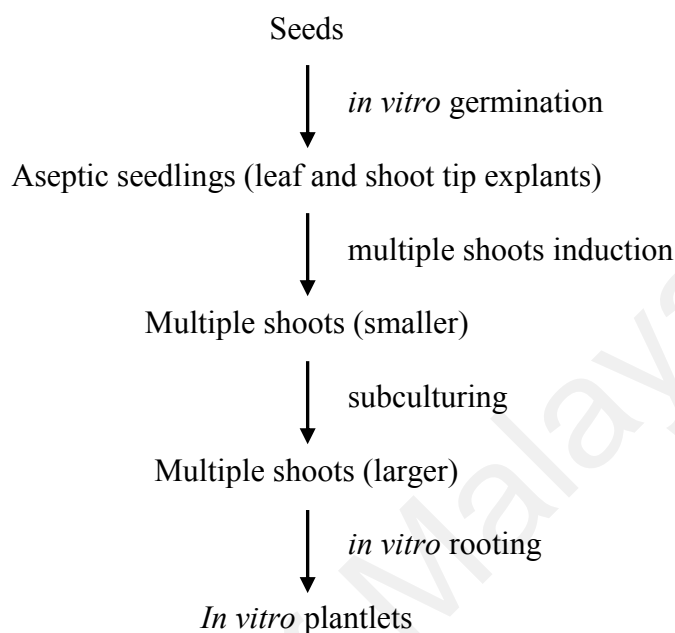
Seeds

*in vitro* germination

Aseptic seedlings (leaf and shoot tip explants)

multiple shoots induction

Multiple shoots (smaller)

subculturing

Multiple shoots (larger)

*in vitro* rooting

*In vitro* plantlets

Malaya